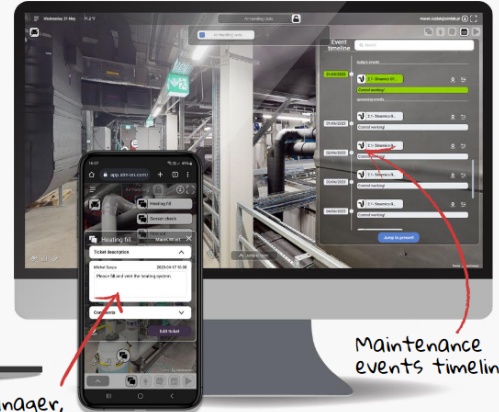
Wednesday 17 May

Heating fill

www.castelpointed.pl

Event timeline

Search

Today events

Z 1 - Steamers 07...

Control reading

Upcoming events

Z 1 - Steamers 6...

Control reading

Z 1 - Steamers 6...

Control reading

Z 1 - Steamers 6...

Control reading

Z 1 - Steamers 6...

Control reading

Jump to present

app.sem-era.com

Heating fill

System checks

Heating fil...

Mark Struct

Ticket description

Michal Sroya

2023-04-17 10:36

Please fill and vent the heating system

Comments

Edit ticket

Maintenance events timeline

nager,